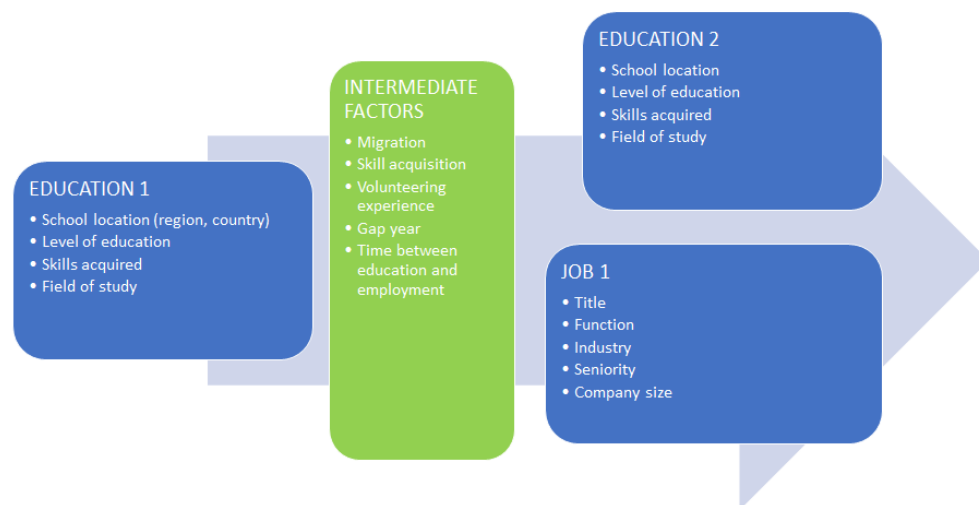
EDUCATION 1
• School location (region, country)
• Level of education
• Skills acquired
• Field of study

INTERMEDIATE FACTORS
• Migration
• Skill acquisition
• Volunteering experience
• Gap year
• Time between education and employment

EDUCATION 2
• School location
• Level of education
• Skills acquired
• Field of study

JOB 1
• Title
• Function
• Industry
• Seniority
• Company size